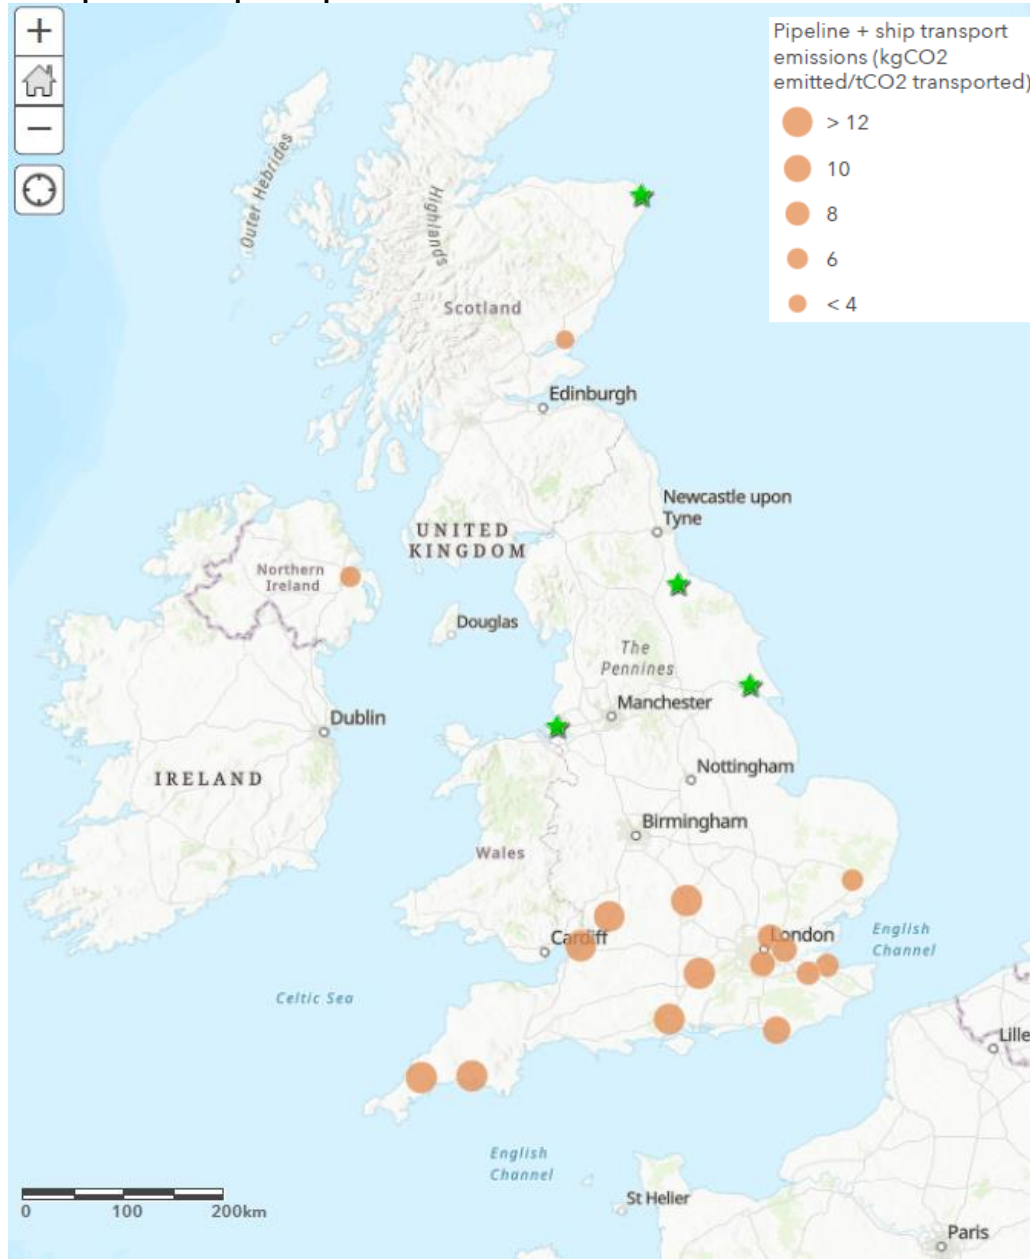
+
−

Pipeline + ship transport emissions (kgCO2 emitted/tCO2 transported)
> 12
10
8
6
< 4

Outer Hebrides
Highlands
Scotland
Edinburgh
Newcastle upon Tyne
UNITED KINGDOM
Northern Ireland
Douglas
The Pennines
Manchester
Dublin
IRELAND
Nottingham
Birmingham
Wales
Cardiff
London
English Channel
Celtic Sea
Lille
English Channel
St Helier
Paris
0 100 200km